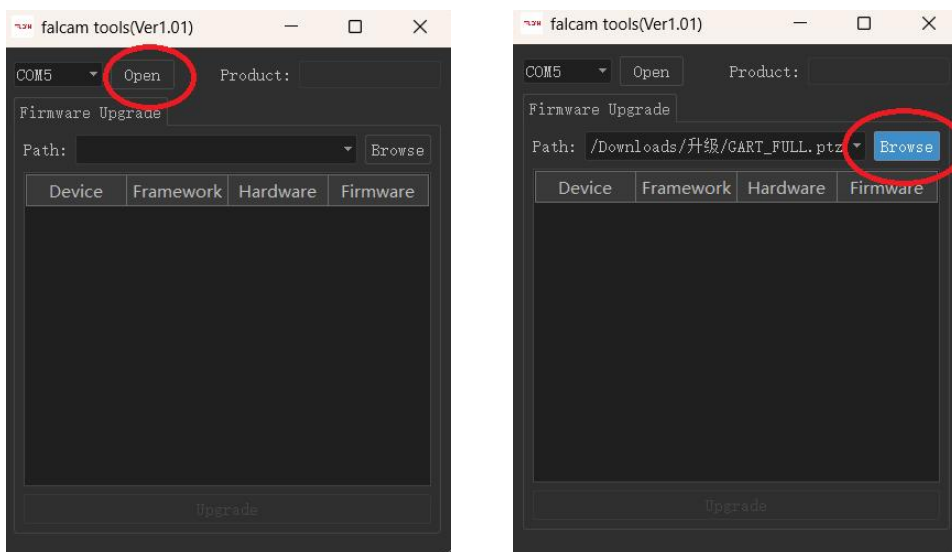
falcam tools(Ver1.01)

COM5 Open Product:

Firmware Upgrade

Path: Browse

| Device | Framework | Hardware | Firmware |
|---|---|---|---|

Upgrade

falcam tools(Ver1.01)

COM5 Open Product:

Firmware Upgrade

Path: /Downloads/升级/GART_FULL.ptz Browse

| Device | Framework | Hardware | Firmware |
|---|---|---|---|

Upgrade